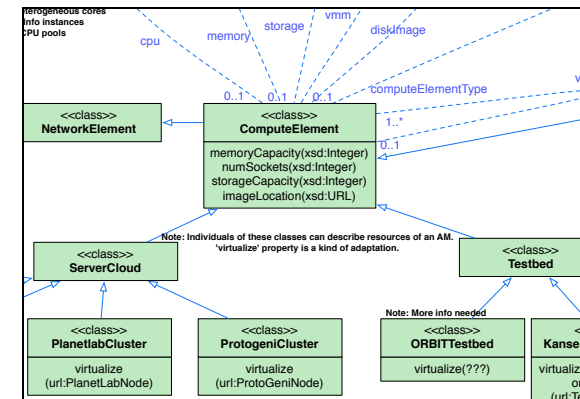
terogeneous cores
Info instances
CPU pools

cpu
memory
storage
vmm
diskImage
computeElementType
0..1
0..1
0..1
1..*
0..1

<<class>>
NetworkElement

<<class>>
ComputeElement
memoryCapacity(xsd:Integer)
numSockets(xsd:Integer)
storageCapacity(xsd:Integer)
imageLocation(xsd:URL)

Note: Individuals of these classes can describe resources of an AM.
'virtualize' property is a kind of adaptation.

<<class>>
ServerCloud

<<class>>
Testbed

Note: More info needed

<<class>>
PlanetlabCluster
virtualize
(url:PlanetLabNode)

<<class>>
ProtogeniCluster
virtualize
(url:ProtoGeniNode)

<<class>>
ORBITTestbed
virtualize(???)

<<class>>
Kanse
virtualiz
or
(url:Te